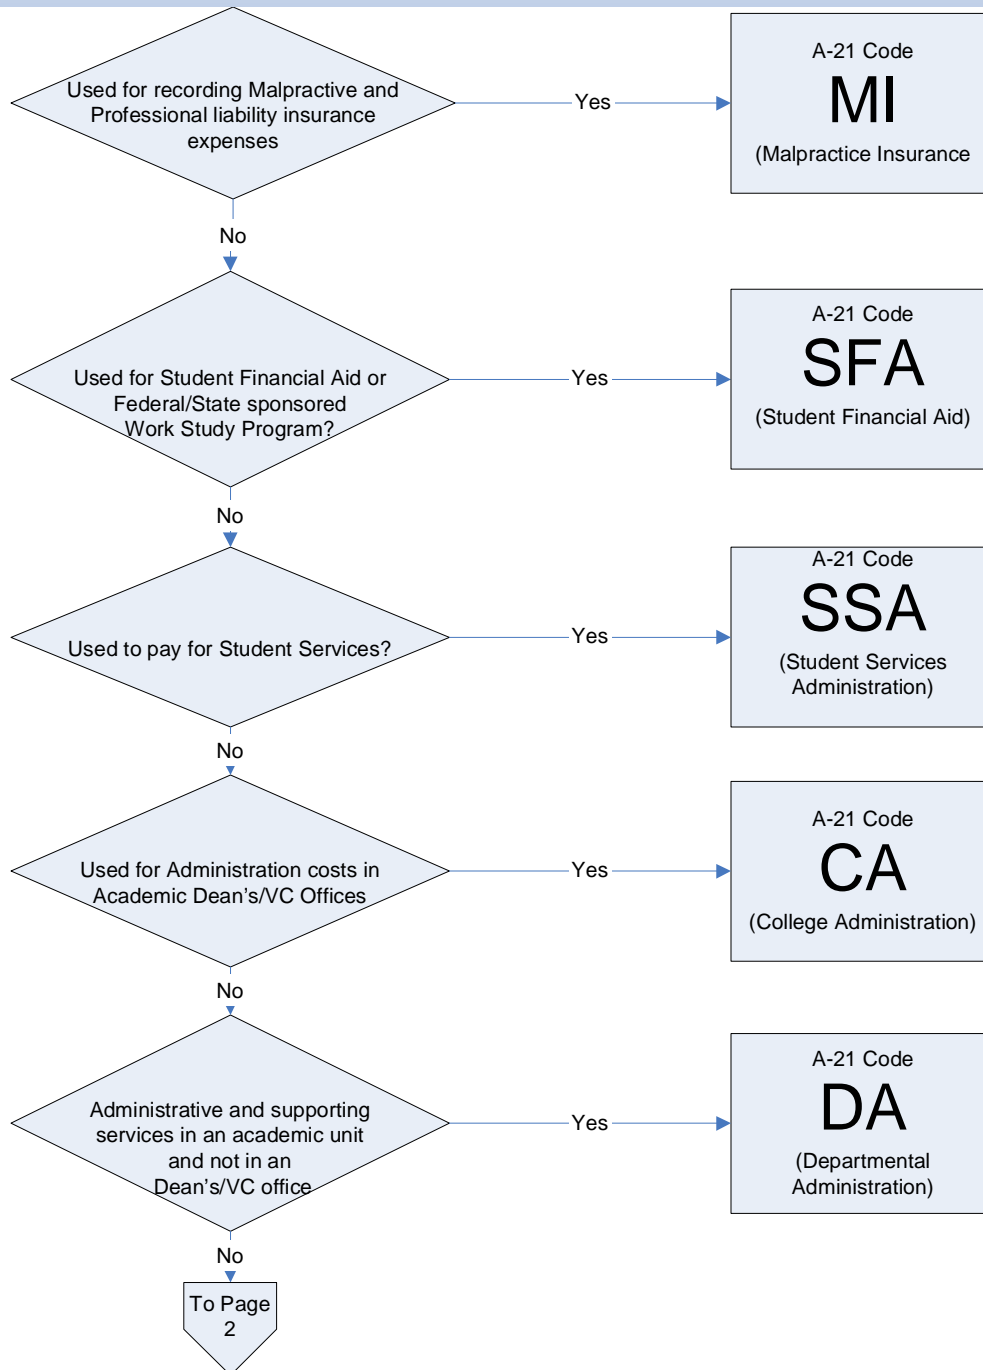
Used for recording Malpractive and Professional liability insurance expenses

Yes

A-21 Code
MI
(Malpractice Insurance

No

Used for Student Financial Aid or Federal/State sponsored Work Study Program?

Yes

A-21 Code
SFA
(Student Financial Aid)

No

Used to pay for Student Services?

Yes

A-21 Code
SSA
(Student Services Administration)

No

Used for Administration costs in Academic Dean's/VC Offices

Yes

A-21 Code
CA
(College Administration)

No

Administrative and supporting services in an academic unit and not in an Dean's/VC office

Yes

A-21 Code
DA
(Departmental Administration)

No

To Page 2